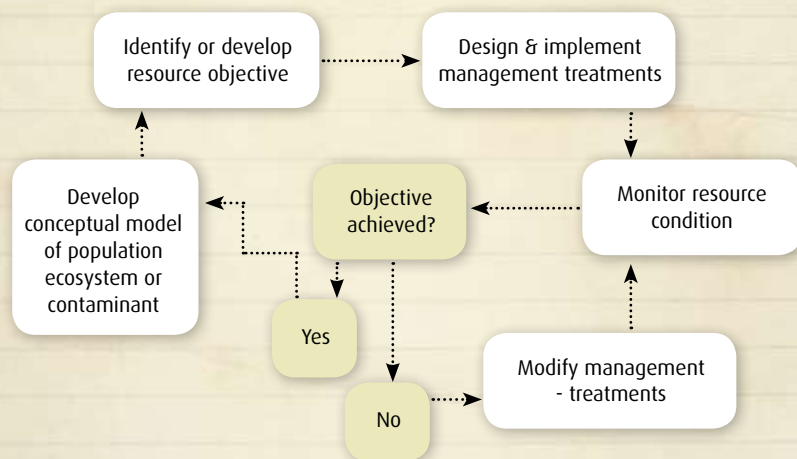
Identify or develop resource objective

Design & implement management treatments

Develop conceptual model of population ecosystem or contaminant

Objective achieved?

Monitor resource condition

Yes

No

Modify management - treatments